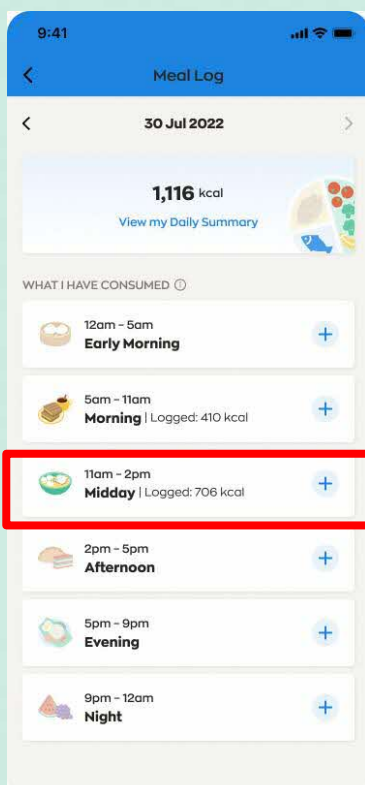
9:41

Meal Log

30 Jul 2022

1,116 kcal
View my Daily Summary

WHAT I HAVE CONSUMED ⓘ

12am - 5am
Early Morning
+

5am - 11am
Morning | Logged: 410 kcal
+

11am - 2pm
Midday | Logged: 706 kcal
+

2pm - 5pm
Afternoon
+

5pm - 9pm
Evening
+

9pm - 12am
Night
+